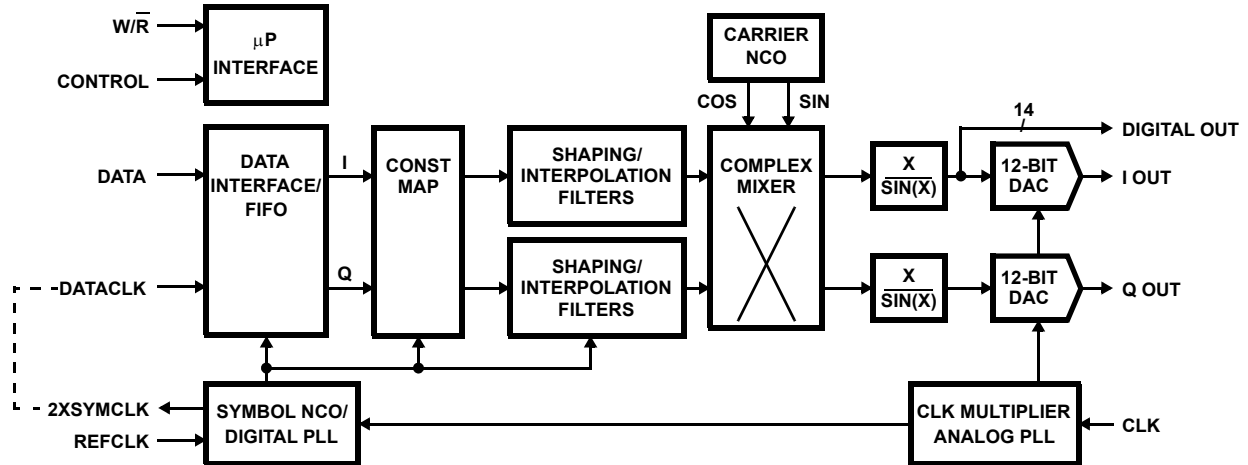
W/$\overline{R}$

CONTROL

$\mu$P INTERFACE

CARRIER NCO

COS

SIN

14

DIGITAL OUT

DATA

DATA INTERFACE/ FIFO

I

CONST MAP

SHAPING/ INTERPOLATION FILTERS

COMPLEX MIXER

$\frac{X}{SIN(X)}$

12-BIT DAC

I OUT

-DATACLK

Q

SHAPING/ INTERPOLATION FILTERS

$\frac{X}{SIN(X)}$

12-BIT DAC

Q OUT

2XSYMCLK

REFCLK

SYMBOL NCO/ DIGITAL PLL

CLK MULTIPLIER ANALOG PLL

CLK